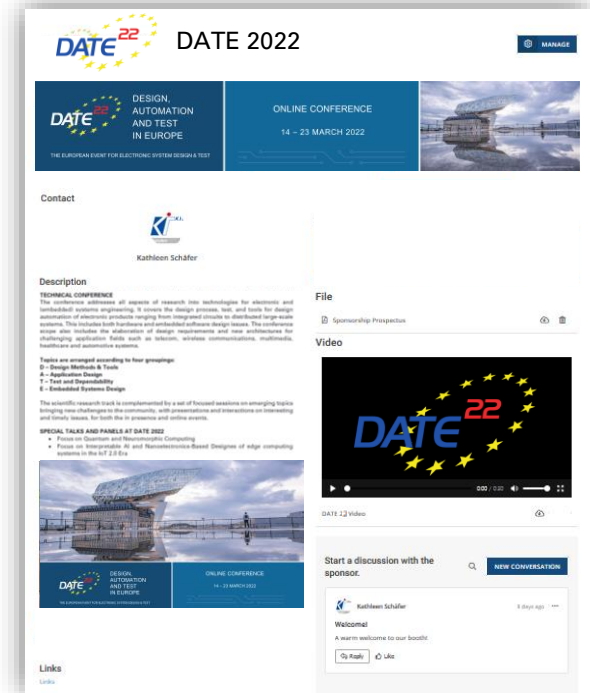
DATE 22 DATE 2022

MANAGE

DATE 22 DESIGN, AUTOMATION AND TEST IN EUROPE

THE EUROPEAN EVENT FOR ELECTRONIC SYSTEM DESIGN & TEST

ONLINE CONFERENCE

14 – 23 MARCH 2022

Contact

Kathleen Schäfer

Description

TECHNICAL CONFERENCE

The conference addresses all aspects of research into technologies for electronic and (embedded) systems engineering. It covers the design process, test, and tools for design automation of electronic products ranging from integrated circuits to distributed large-scale systems. This includes both hardware and embedded software design issues. The conference scope also includes the elaboration of design requirements and new architectures for challenging application fields such as telecom, wireless communications, multimedia, healthcare and automotive systems.

Topics are arranged according to four groupings:
D – Design Methods & Tools
A – Application Design
T – Test and Dependability
E – Embedded Systems Design

The scientific research track is complemented by a set of focused sessions on emerging topics bringing new challenges to the community, with presentations and interactions on interesting and timely issues, for both the in presence and online events.

SPECIAL TALKS AND PANELS AT DATE 2022
• Focus on Quantum and Neuromorphic Computing
• Focus on Interpretable AI and Nanoelectronics-Based Designes of edge computing systems in the IoT 2.0 Era

DATE 22 DESIGN, AUTOMATION AND TEST IN EUROPE

THE EUROPEAN EVENT FOR ELECTRONIC SYSTEM DESIGN & TEST

ONLINE CONFERENCE

14 – 23 MARCH 2022

File

Sponsorship Prospectus

Video

DATE 22

0:00 / 0:30

DATE 22 Video

Start a discussion with the sponsor.

NEW CONVERSATION

Kathleen Schäfer

6 days ago

Welcome!

A warm welcome to our booth!

Reply

Like

Links

Links